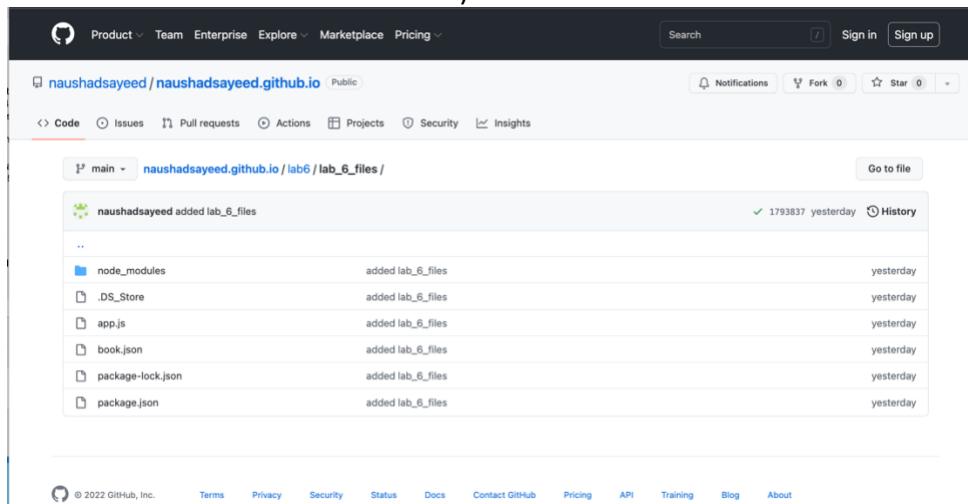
Product Team Enterprise Explore Marketplace Pricing

Search /

Sign in Sign up

naushadsayeed / naushadsayeed.github.io Public

Notifications Fork 0 Star 0

<> Code Issues Pull requests Actions Projects Security Insights

main naushadsayeed.github.io / lab6 / lab_6_files /

Go to file

naushadsayeed added lab_6_files ✓ 1793837 yesterday History

..

| | | |
|---|---|---|
| node_modules | added lab_6_files | yesterday |
| .DS_Store | added lab_6_files | yesterday |
| app.js | added lab_6_files | yesterday |
| book.json | added lab_6_files | yesterday |
| package-lock.json | added lab_6_files | yesterday |
| package.json | added lab_6_files | yesterday |

© 2022 GitHub, Inc. Terms Privacy Security Status Docs Contact GitHub Pricing API Training Blog About